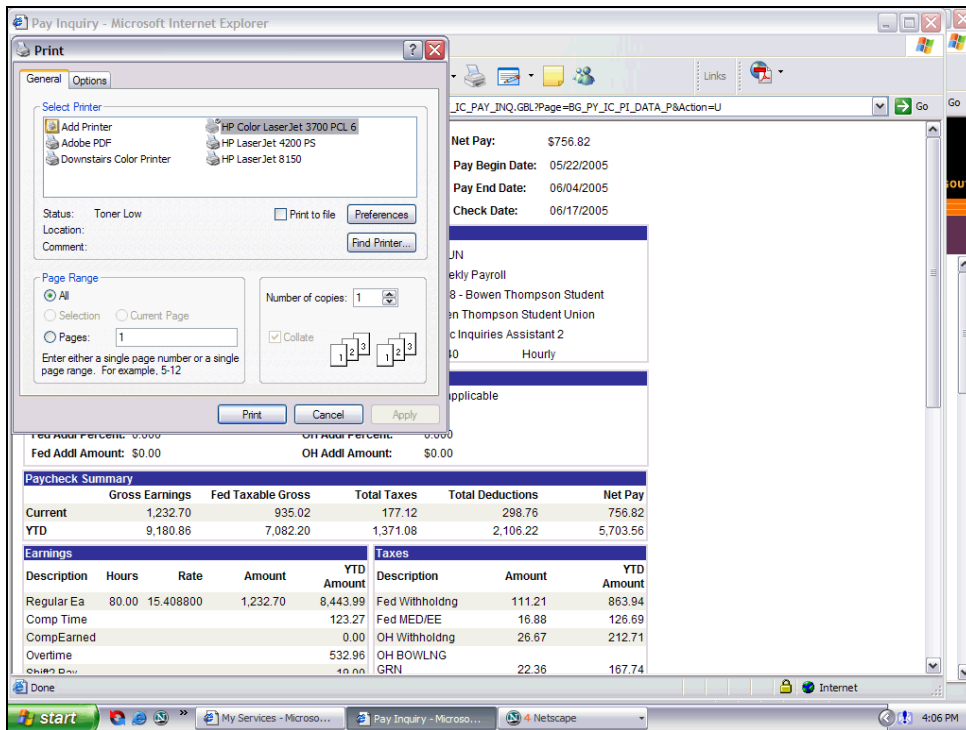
Pay Inquiry - Microsoft Internet Explorer

Print

General | Options

Select Printer

Add Printer
Adobe PDF
Downstairs Color Printer
HP Color LaserJet 3700 PCL 6
HP LaserJet 4200 PS
HP LaserJet 8150

Status: Toner Low
Location:
Comment:

Print to file
Preferences
Find Printer...

Page Range
All
Selection
Current Page
Pages: 1
Enter either a single page number or a single page range. For example, 5-12

Number of copies: 1
Collate

Print | Cancel | Apply

Links

IC_PAY_INQ.GBL?Page=BG_PY_IC_PI_DATA_P&Action=U

Go

Net Pay: $756.82
Pay Begin Date: 05/22/2005
Pay End Date: 06/04/2005
Check Date: 06/17/2005

UN
ekly Payroll
8 - Bowen Thompson Student
en Thompson Student Union
c Inquiries Assistant 2
40 Hourly

applicable

Fed Addl Percent: 0.000
OH Addl Percent: 0.000
Fed Addl Amount: $0.00
OH Addl Amount: $0.00

Paycheck Summary

| | Gross Earnings | Fed Taxable Gross | Total Taxes | Total Deductions | Net Pay |
|---|---|---|---|---|---|
| Current | 1,232.70 | 935.02 | 177.12 | 298.76 | 756.82 |
| YTD | 9,180.86 | 7,082.20 | 1,371.08 | 2,106.22 | 5,703.56 |

Earnings

| Description | Hours | Rate | Amount | YTD Amount |
|---|---|---|---|---|
| Regular Ea | 80.00 | 15.408800 | 1,232.70 | 8,443.99 |
| Comp Time | | | | 123.27 |
| CompEarned | | | | 0.00 |
| Overtime | | | | 532.96 |
| Shift2 Pay | | | | 19.00 |

Taxes

| Description | Amount | YTD Amount |
|---|---|---|
| Fed Withholdng | 111.21 | 863.94 |
| Fed MED/EE | 16.88 | 126.69 |
| OH Withholdng | 26.67 | 212.71 |
| OH BOWLNG GRN | 22.36 | 167.74 |

Done
Internet

start
My Services - Microso...
Pay Inquiry - Microso...
4 Netscape
4:06 PM